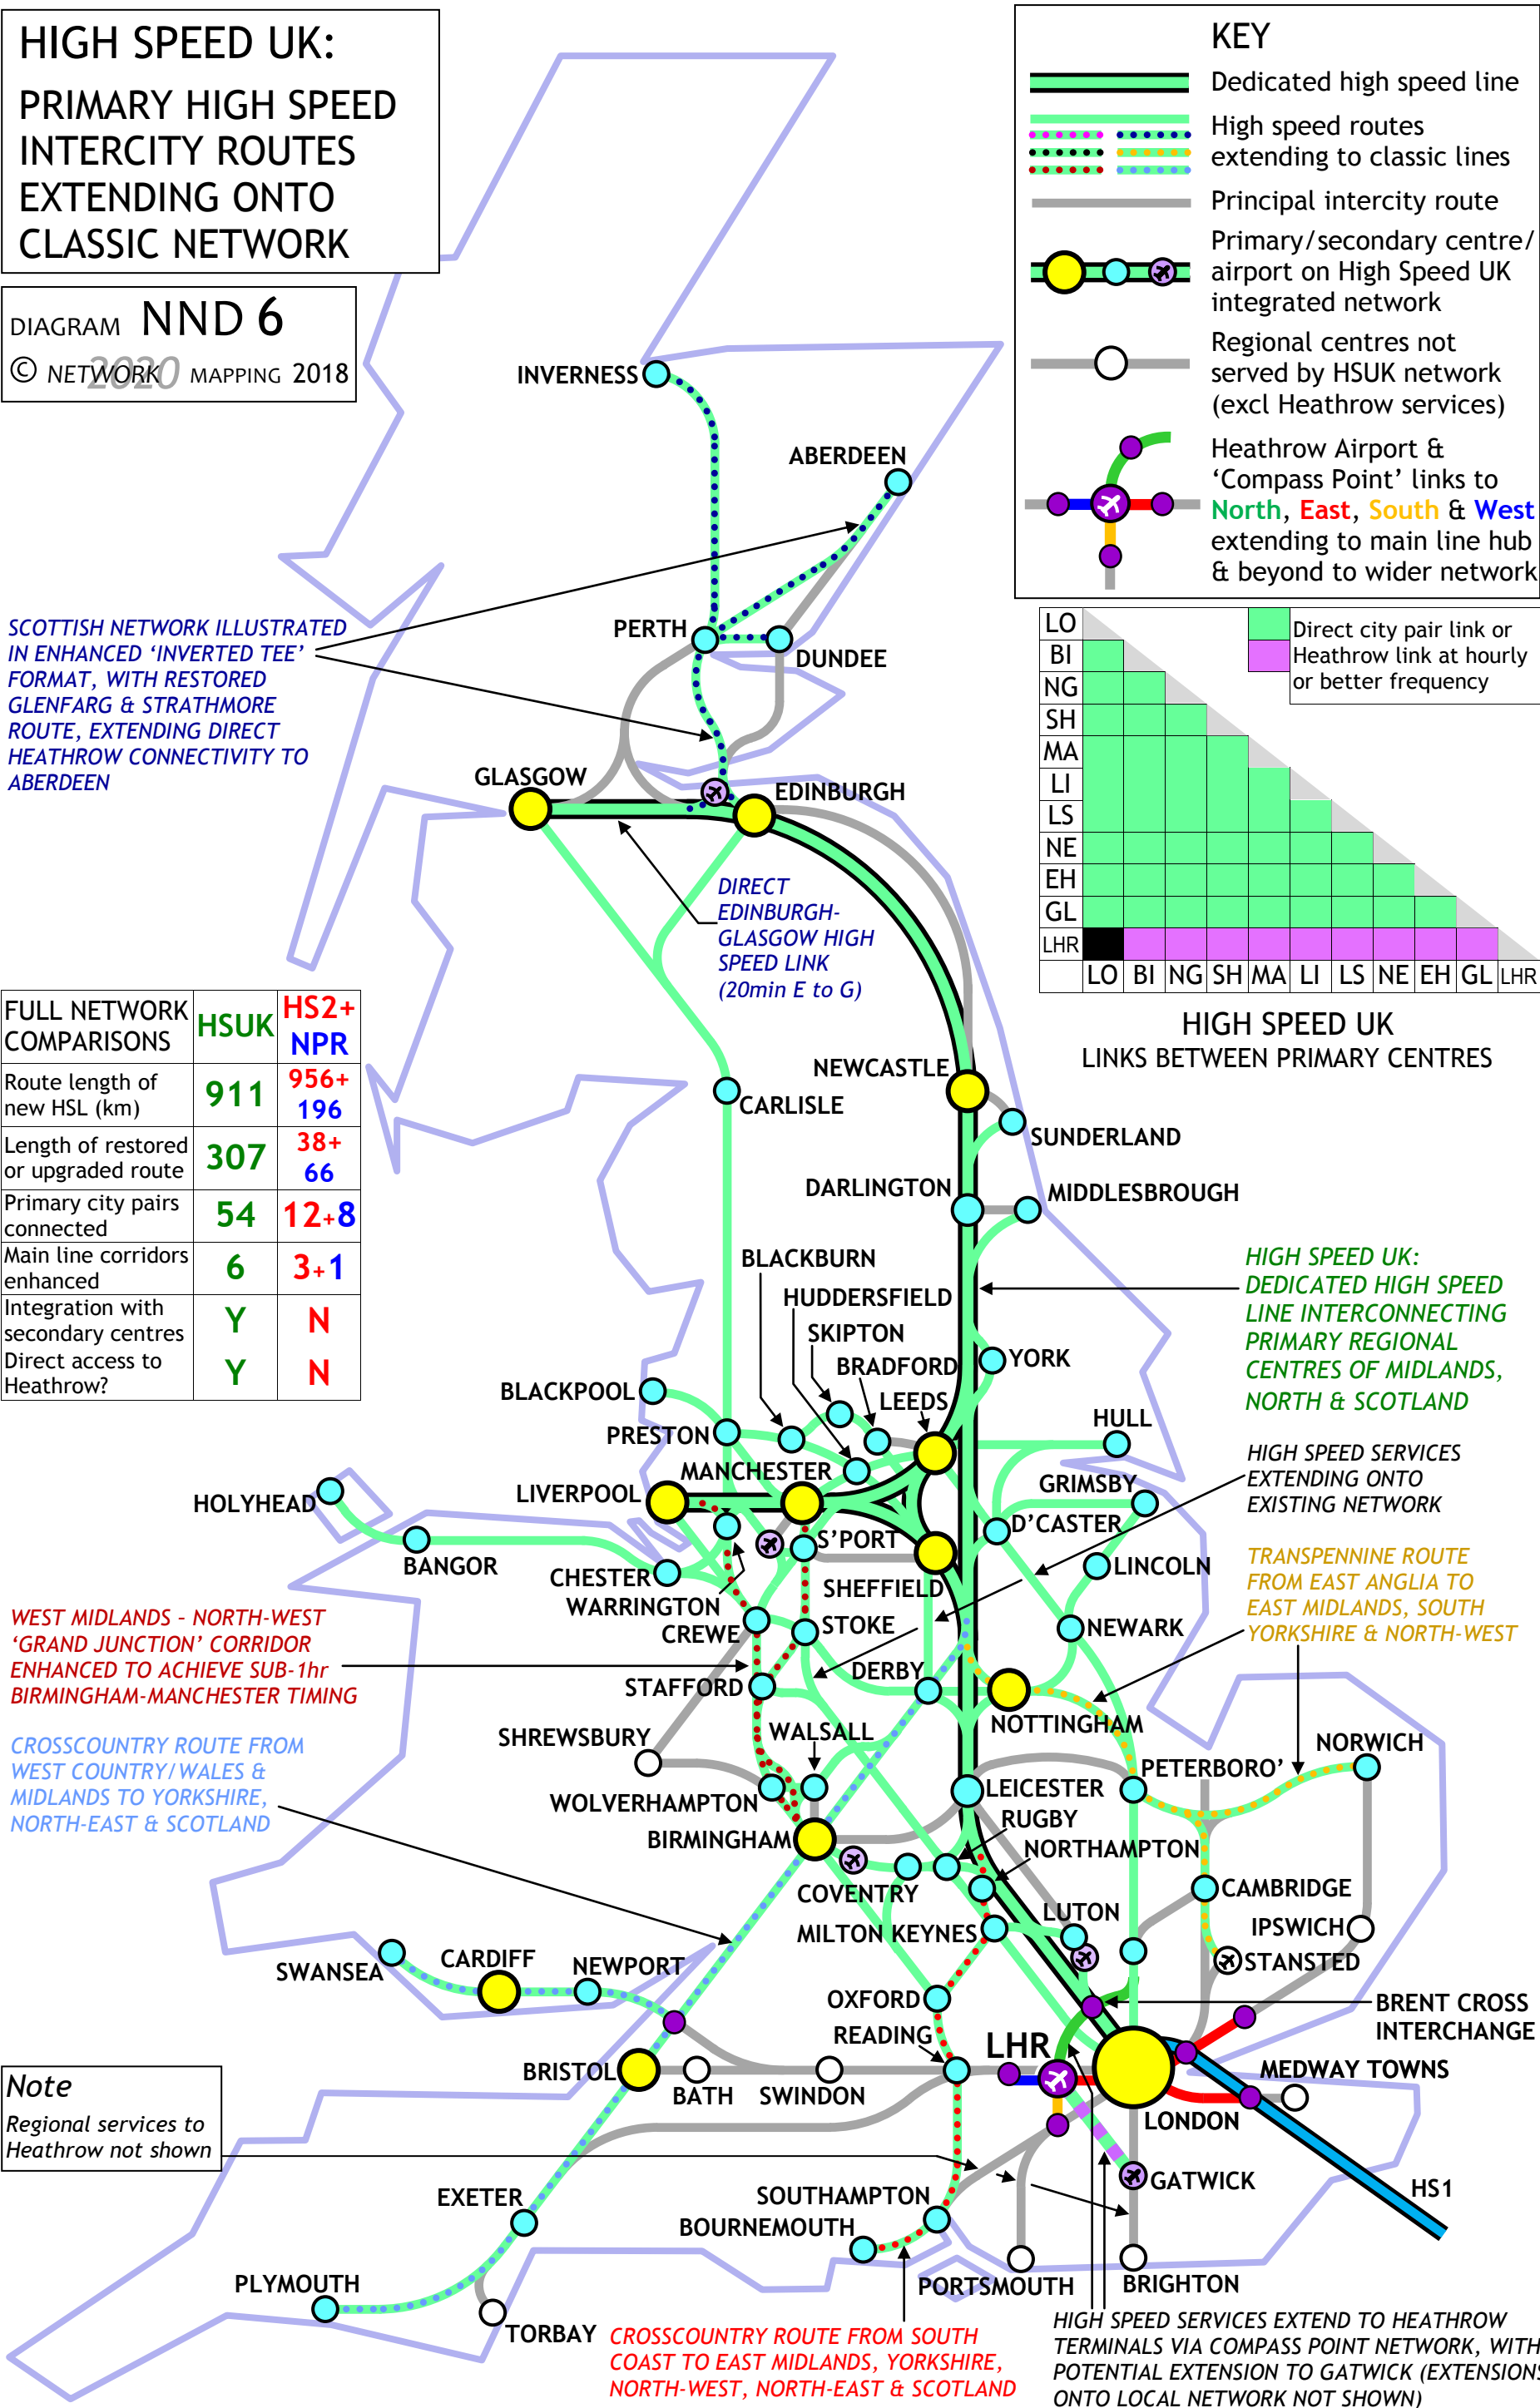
HIGH SPEED UK:
PRIMARY HIGH SPEED INTERCITY ROUTES EXTENDING ONTO CLASSIC NETWORK

DIAGRAM NND 6
© NETWORK2020 MAPPING 2018

KEY
Dedicated high speed line
High speed routes extending to classic lines
Principal intercity route
Primary/secondary centre/ airport on High Speed UK integrated network
Regional centres not served by HSUK network (excl Heathrow services)
Heathrow Airport & 'Compass Point' links to North, East, South & West extending to main line hub & beyond to wider network

Direct city pair link or Heathrow link at hourly or better frequency

| LO | | | | | | | | | | | |
|---|---|---|---|---|---|---|---|---|---|---|---|
| BI | | | | | | | | | | | |
| NG | | | | | | | | | | | |
| SH | | | | | | | | | | | |
| MA | | | | | | | | | | | |
| LI | | | | | | | | | | | |
| LS | | | | | | | | | | | |
| NE | | | | | | | | | | | |
| EH | | | | | | | | | | | |
| GL | | | | | | | | | | | |
| LHR | | | | | | | | | | | |
| | LO | BI | NG | SH | MA | LI | LS | NE | EH | GL | LHR |

HIGH SPEED UK
LINKS BETWEEN PRIMARY CENTRES

SCOTTISH NETWORK ILLUSTRATED IN ENHANCED 'INVERTED TEE' FORMAT, WITH RESTORED GLENFARG & STRATHMORE ROUTE, EXTENDING DIRECT HEATHROW CONNECTIVITY TO ABERDEEN

DIRECT EDINBURGH-GLASGOW HIGH SPEED LINK (20min E to G)

| FULL NETWORK COMPARISONS | HSUK | HS2+ NPR |
|---|---|---|
| Route length of new HSL (km) | 911 | 956+ 196 |
| Length of restored or upgraded route | 307 | 38+ 66 |
| Primary city pairs connected | 54 | 12+8 |
| Main line corridors enhanced | 6 | 3+1 |
| Integration with secondary centres | Y | N |
| Direct access to Heathrow? | Y | N |

INVERNESS
ABERDEEN
PERTH
DUNDEE
GLASGOW
EDINBURGH
NEWCASTLE
CARLISLE
SUNDERLAND
DARLINGTON
MIDDLESBROUGH
BLACKBURN
HUDDERSFIELD
SKIPTON
BRADFORD
YORK
LEEDS
BLACKPOOL
PRESTON
HULL
MANCHESTER
GRIMSBY
LIVERPOOL
HOLYHEAD
S'PORT
D'CASTER
BANGOR
CHESTER
SHEFFIELD
LINCOLN
WARRINGTON
CREWE
STOKE
NEWARK
STAFFORD
DERBY
NOTTINGHAM
SHREWSBURY
WALSALL
NORWICH
PETERBORO'
WOLVERHAMPTON
LEICESTER
RUGBY
BIRMINGHAM
NORTHAMPTON
COVENTRY
CAMBRIDGE
LUTON
MILTON KEYNES
IPSWICH
STANSTED
SWANSEA
CARDIFF
NEWPORT
OXFORD
BRENT CROSS INTERCHANGE
READING
LHR
MEDWAY TOWNS
BRISTOL
BATH
SWINDON
LONDON
GATWICK
HS1
EXETER
SOUTHAMPTON
BOURNEMOUTH
PLYMOUTH
PORTSMOUTH
BRIGHTON
TORBAY

HIGH SPEED UK: DEDICATED HIGH SPEED LINE INTERCONNECTING PRIMARY REGIONAL CENTRES OF MIDLANDS, NORTH & SCOTLAND

HIGH SPEED SERVICES EXTENDING ONTO EXISTING NETWORK

TRANSPENNINE ROUTE FROM EAST ANGLIA TO EAST MIDLANDS, SOUTH YORKSHIRE & NORTH-WEST

WEST MIDLANDS - NORTH-WEST 'GRAND JUNCTION' CORRIDOR ENHANCED TO ACHIEVE SUB-1hr BIRMINGHAM-MANCHESTER TIMING

CROSSCOUNTRY ROUTE FROM WEST COUNTRY/WALES & MIDLANDS TO YORKSHIRE, NORTH-EAST & SCOTLAND

Note
Regional services to Heathrow not shown

CROSSCOUNTRY ROUTE FROM SOUTH COAST TO EAST MIDLANDS, YORKSHIRE, NORTH-WEST, NORTH-EAST & SCOTLAND

HIGH SPEED SERVICES EXTEND TO HEATHROW TERMINALS VIA COMPASS POINT NETWORK, WITH POTENTIAL EXTENSION TO GATWICK (EXTENSIONS ONTO LOCAL NETWORK NOT SHOWN)